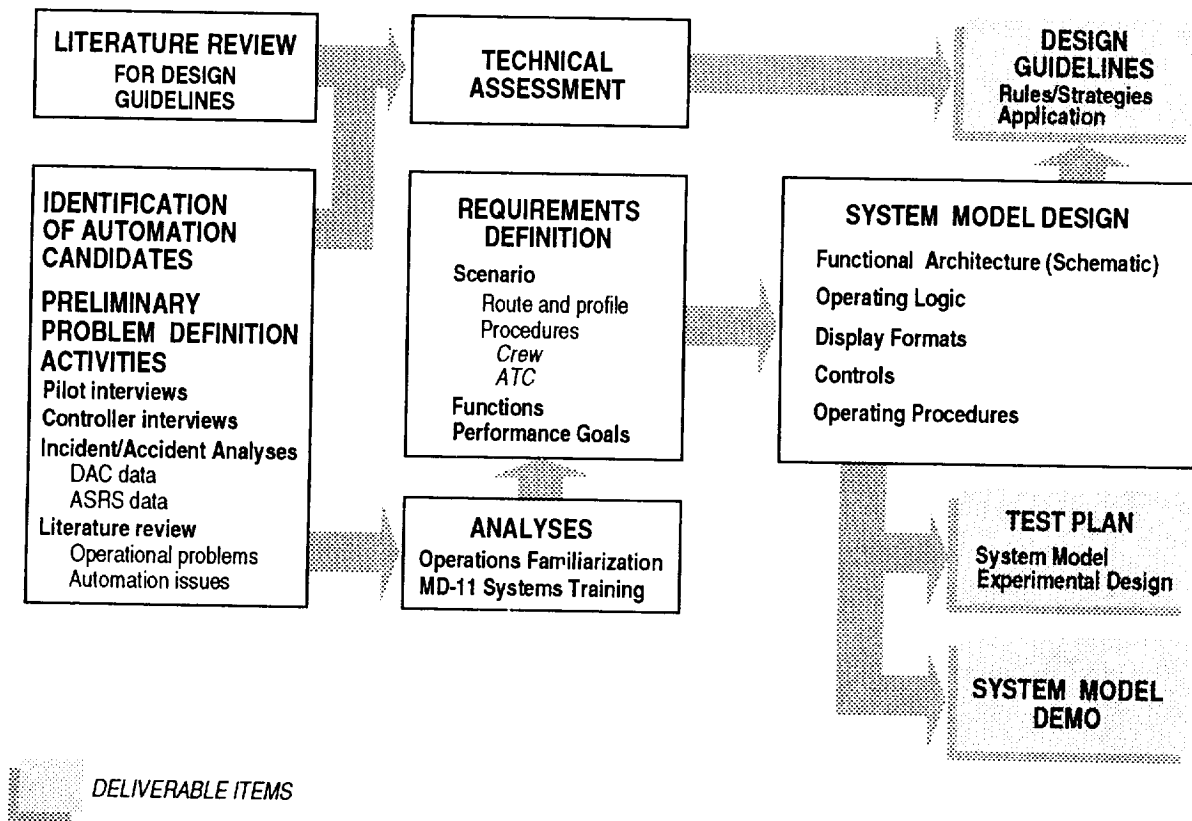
LITERATURE REVIEW
FOR DESIGN GUIDELINES

TECHNICAL ASSESSMENT

DESIGN GUIDELINES
Rules/Strategies
Application

IDENTIFICATION OF AUTOMATION CANDIDATES

PRELIMINARY PROBLEM DEFINITION ACTIVITIES
Pilot interviews
Controller interviews
Incident/Accident Analyses
DAC data
ASRS data
Literature review
Operational problems
Automation issues

REQUIREMENTS DEFINITION
Scenario
Route and profile
Procedures
Crew
ATC
Functions
Performance Goals

SYSTEM MODEL DESIGN
Functional Architecture (Schematic)
Operating Logic
Display Formats
Controls
Operating Procedures

ANALYSES
Operations Familiarization
MD-11 Systems Training

TEST PLAN
System Model
Experimental Design

SYSTEM MODEL DEMO

DELIVERABLE ITEMS